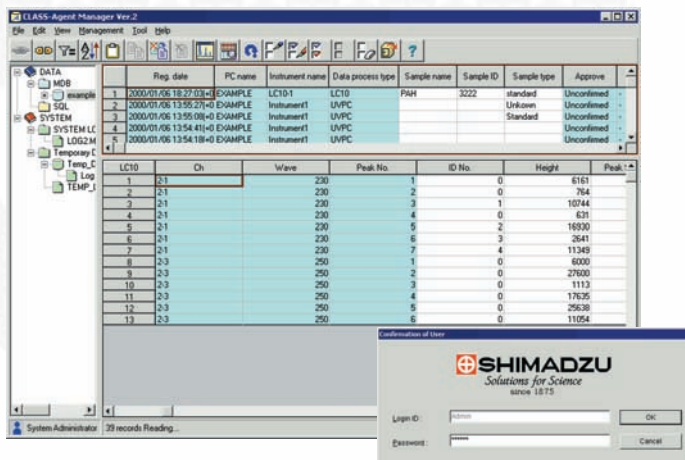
CLASS-Agent Manager Ver.2

File Edit View Management Tool Help

DATA
MDB
example
SQL
SYSTEM
SYSTEM LC
LOG2.M
Temporary D
Temp_C
Log
TEMP_I

| | Reg. date | PC name | Instrument name | Data process type | Sample name | Sample ID | Sample type | Approve |
|---|---|---|---|---|---|---|---|---|
| 1 | 2000/01/06 18:27:03(+0 | EXAMPLE | LC10-1 | LC10 | PAH | 3222 | standard | Unconfirmed |
| 2 | 2000/01/06 13:55:27(+0 | EXAMPLE | Instrument1 | UVPC | | | Unkown | Unconfirmed |
| 3 | 2000/01/06 13:55:08(+0 | EXAMPLE | Instrument1 | UVPC | | | Standard | Unconfirmed |
| 4 | 2000/01/06 13:54:41(+0 | EXAMPLE | Instrument1 | UVPC | | | | Unconfirmed |
| 5 | 2000/01/06 13:54:18(+0 | EXAMPLE | Instrument1 | UVPC | | | | Unconfirmed |

| LC10 | Ch | Wave | Peak No. | ID No. | Height | Peak |
|---|---|---|---|---|---|---|
| 1 | 2-1 | 230 | 1 | 0 | 6161 | |
| 2 | 2-1 | 230 | 2 | 0 | 764 | |
| 3 | 2-1 | 230 | 3 | 1 | 10744 | |
| 4 | 2-1 | 230 | 4 | 0 | 631 | |
| 5 | 2-1 | 230 | 5 | 2 | 16930 | |
| 6 | 2-1 | 230 | 6 | 3 | 2641 | |
| 7 | 2-1 | 230 | 7 | 4 | 11349 | |
| 8 | 2-3 | 250 | 1 | 0 | 6000 | |
| 9 | 2-3 | 250 | 2 | 0 | 27600 | |
| 10 | 2-3 | 250 | 3 | 0 | 1113 | |
| 11 | 2-3 | 250 | 4 | 0 | 17635 | |
| 12 | 2-3 | 250 | 5 | 0 | 25638 | |
| 13 | 2-3 | 250 | 6 | 0 | 11054 | |

System Administrator 39 records Reading...

Confirmation of User

SHIMADZU
Solutions for Science
since 1875

Login ID: Admin
Password: ******
OK
Cancel